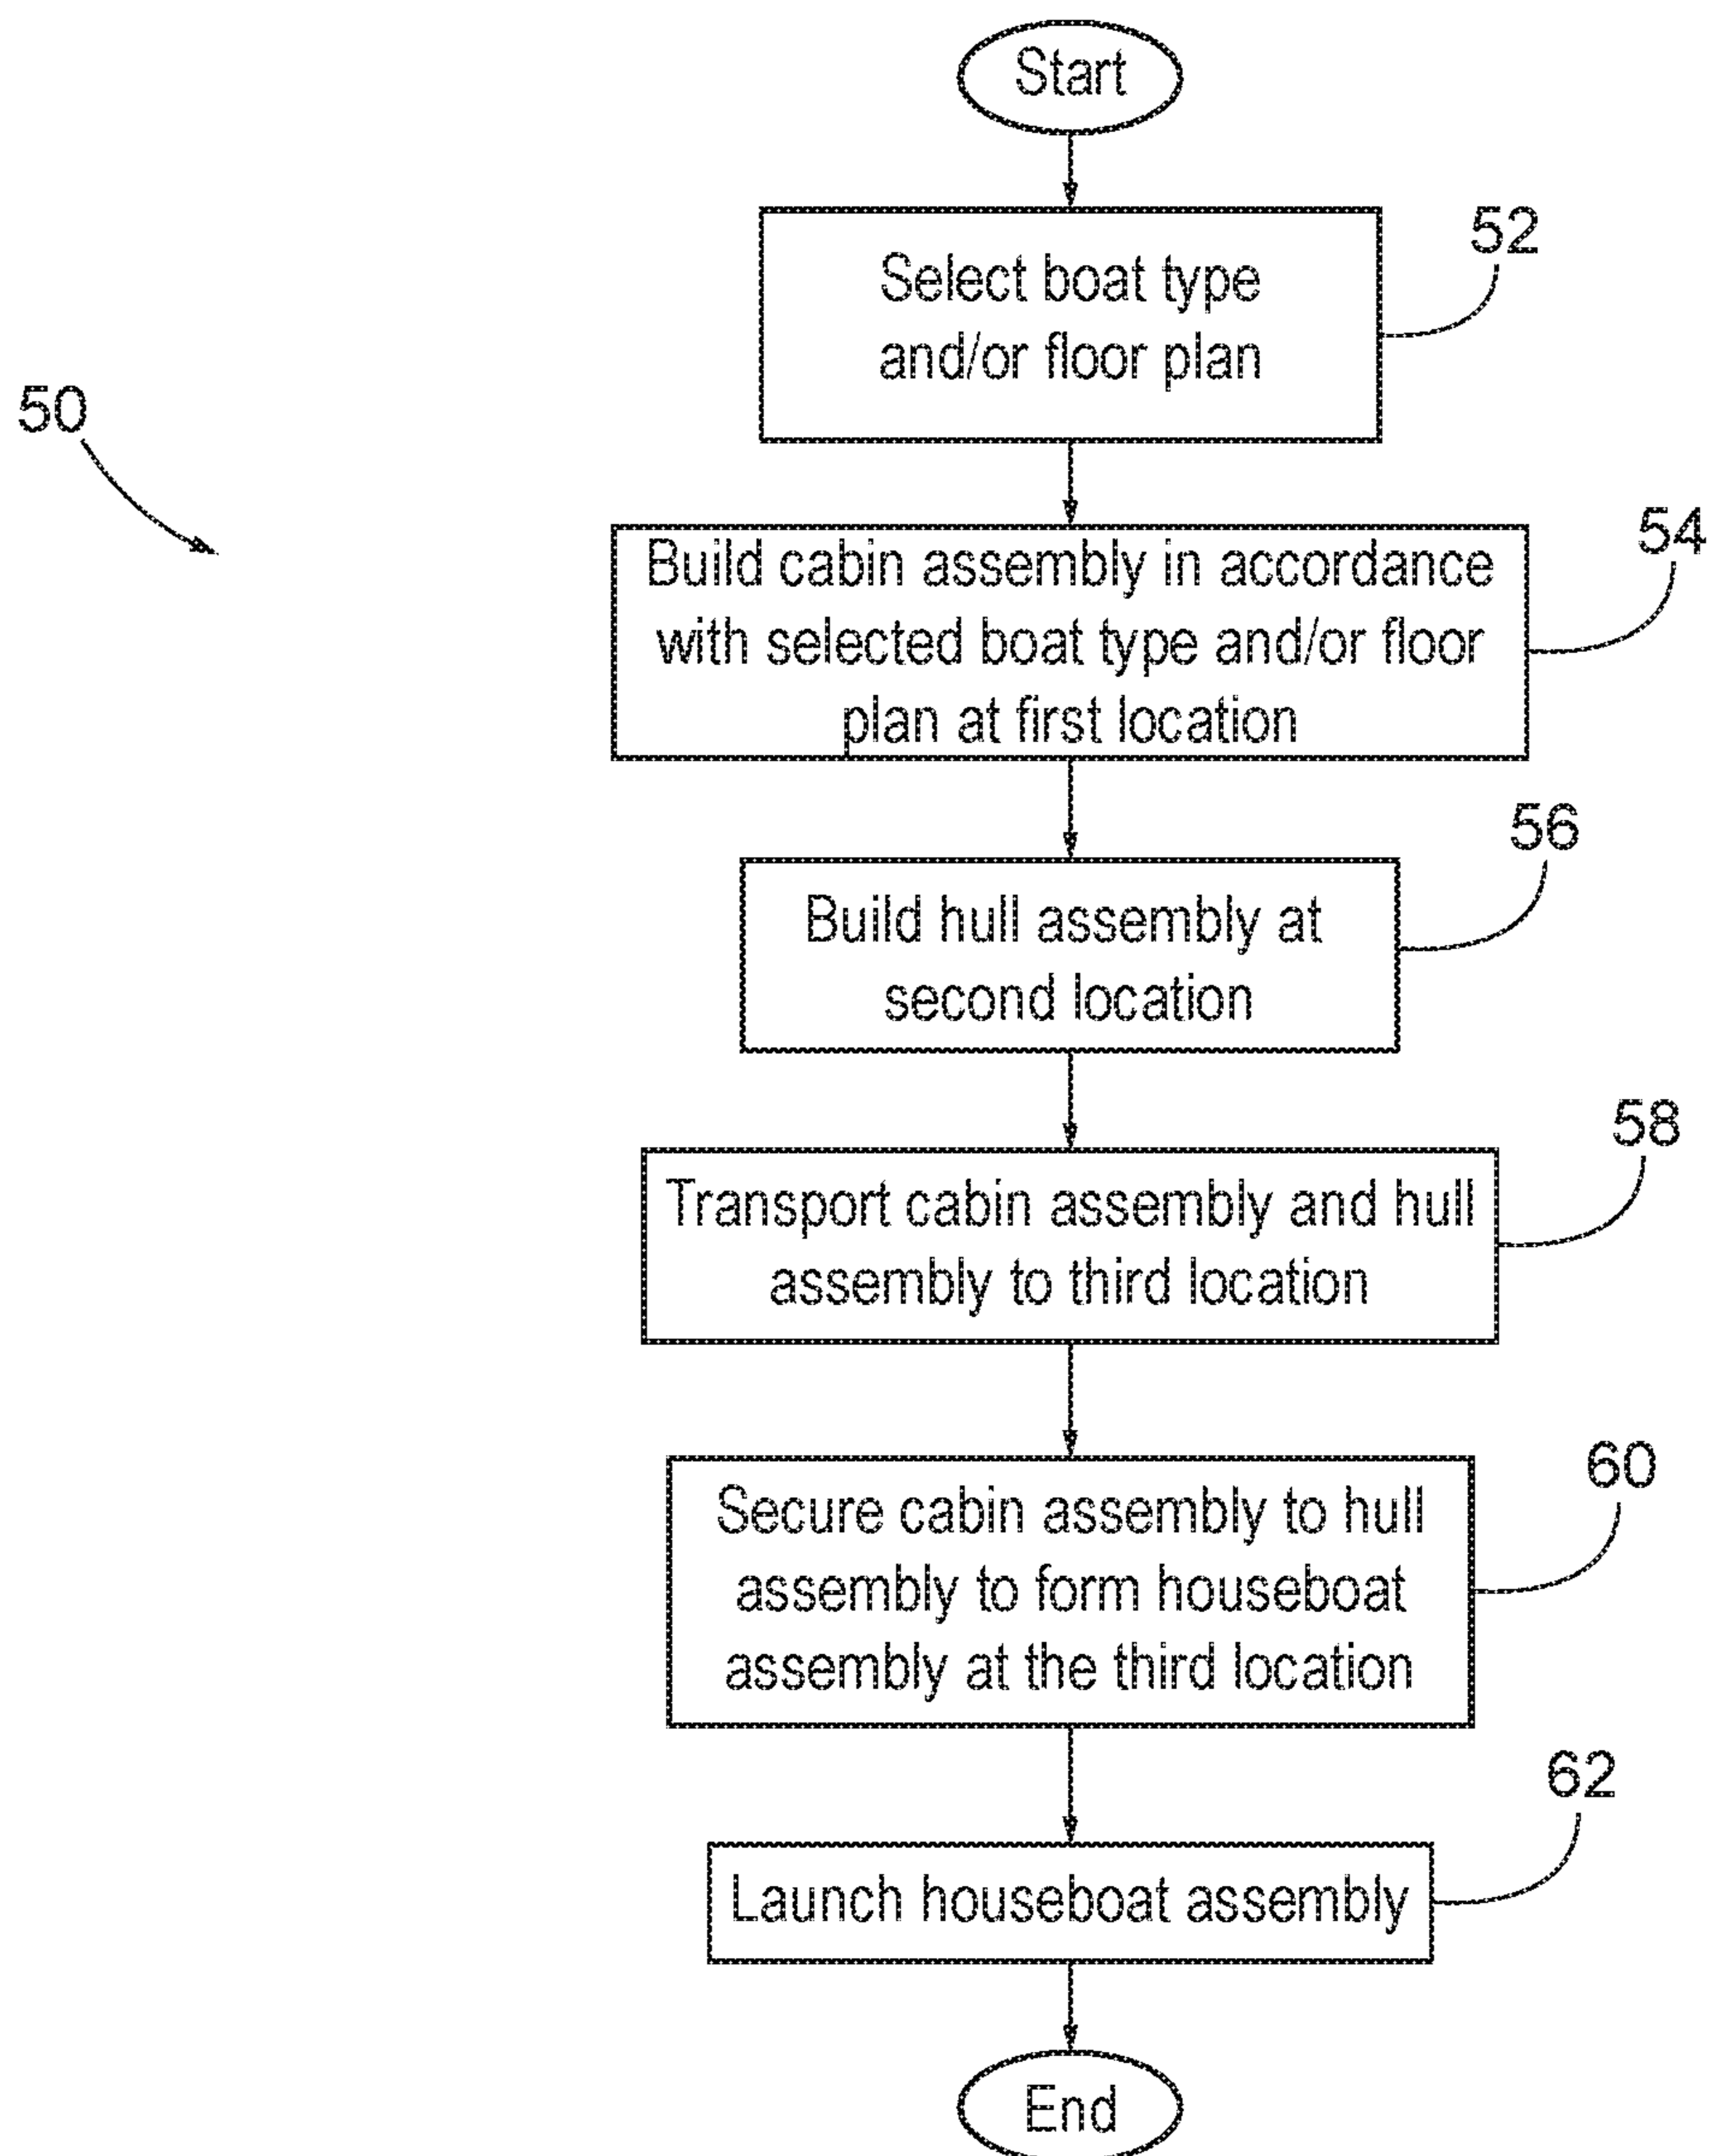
50

Start

Select boat type and/or floor plan

52

Build cabin assembly in accordance with selected boat type and/or floor plan at first location

54

Build hull assembly at second location

56

Transport cabin assembly and hull assembly to third location

58

Secure cabin assembly to hull assembly to form houseboat assembly at the third location

60

Launch houseboat assembly

62

End